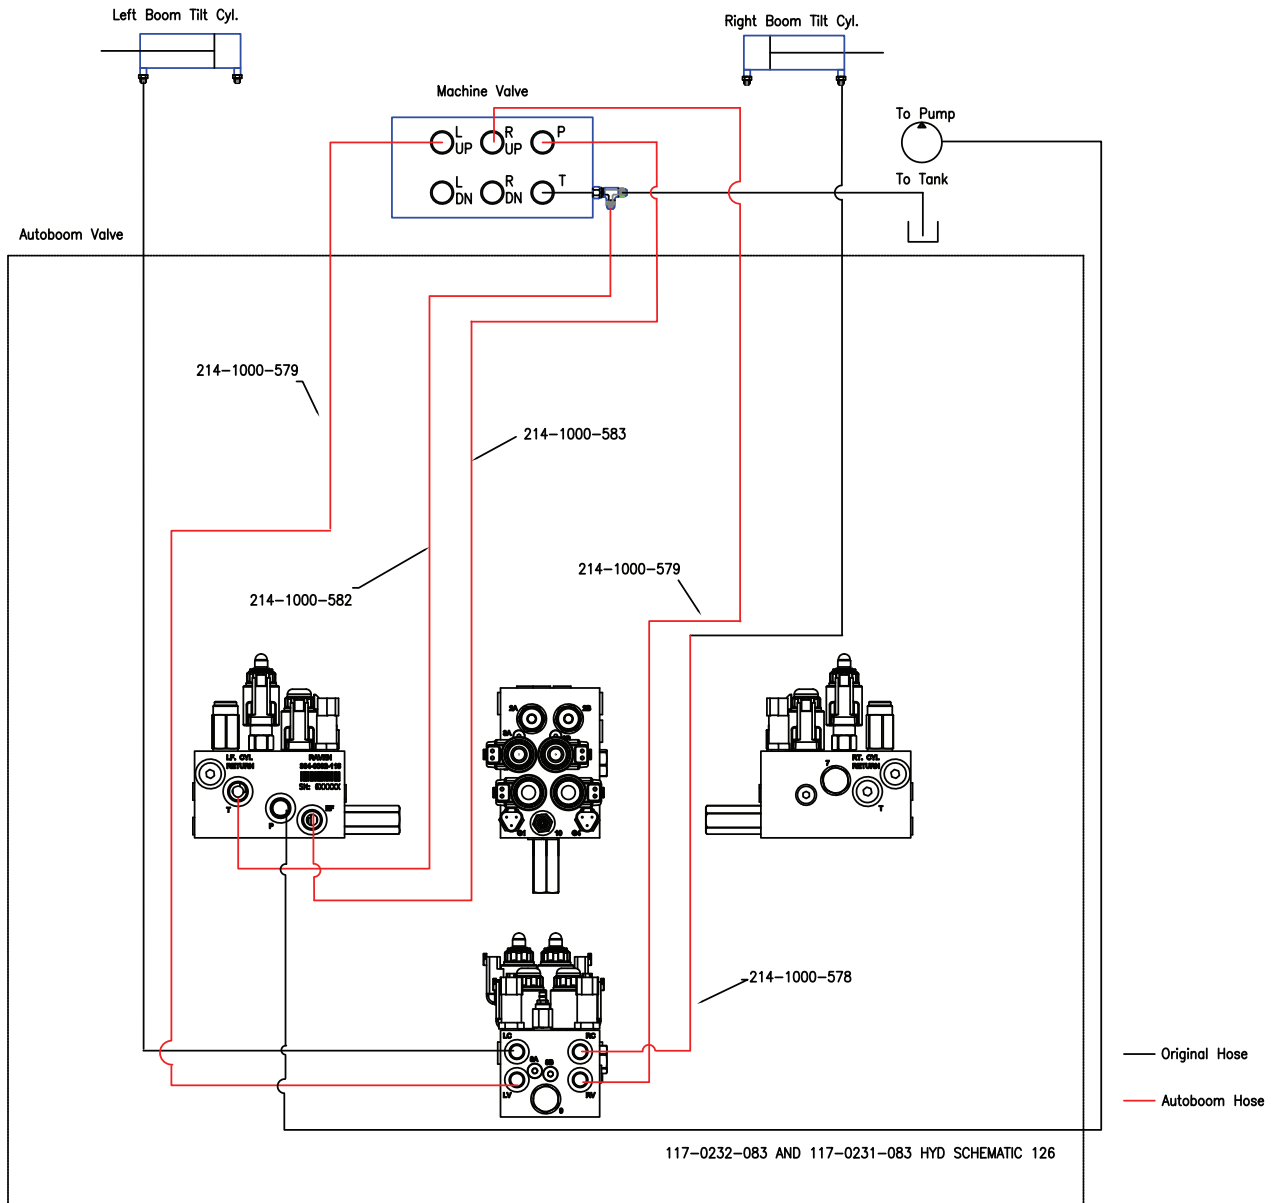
Left Boom Tilt Cyl.

Right Boom Tilt Cyl.

Machine Valve

L UP

R UP

P

L DN

R DN

T

To Pump

To Tank

Autoboom Valve

214-1000-579

214-1000-583

214-1000-582

214-1000-579

LF. CYL. RETURN

RAVEN

SN: 000000

T

P

RT. CYL. RETURN

T

214-1000-578

Original Hose

Autoboom Hose

117-0232-083 AND 117-0231-083 HYD SCHEMATIC 126